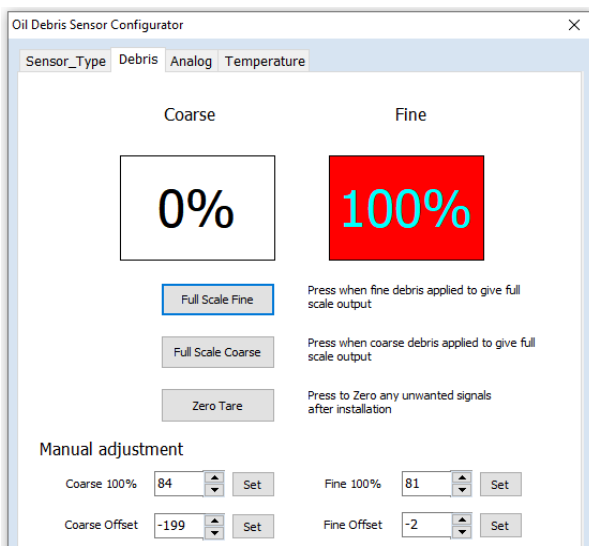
Oil Debris Sensor Configurator

Sensor_Type Debris Analog Temperature

Coarse

Fine

0%

100%

Full Scale Fine

Press when fine debris applied to give full scale output

Full Scale Coarse

Press when coarse debris applied to give full scale output

Zero Tare

Press to Zero any unwanted signals after installation

Manual adjustment

Coarse 100% 84 Set

Fine 100% 81 Set

Coarse Offset -199 Set

Fine Offset -2 Set